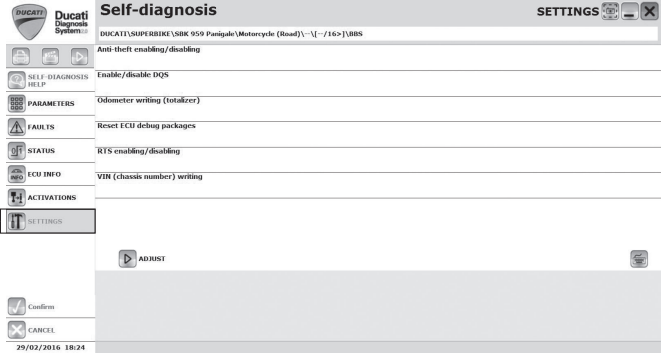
DUCATI Ducati Diagnosis System

Self-diagnosis

SETTINGS

DUCATI\SUPERBIKE\SBK 959 Panigale\Motorcycle (Road)\-\[-/16>]\BBS

Anti-theft enabling/disabling

Enable/disable DQS

Odometer writing (totalizer)

Reset ECU debug packages

RTS enabling/disabling

VIN (chassis number) writing

SELF-DIAGNOSIS HELP

PARAMETERS

FAULTS

STATUS

INFO ECU INFO

ACTIVATIONS

SETTINGS

ADJUST

Confirm

CANCEL

29/02/2016 18:24